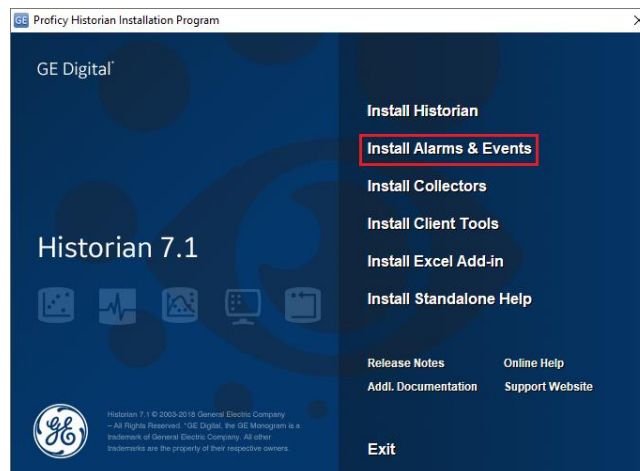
GE Proficy Historian Installation Program

GE Digital*

Historian 7.1

Historian 7.1 © 2003-2018 General Electric Company – All Rights Reserved. *GE Digital, the GE Monogram is a trademark of General Electric Company. All other trademarks are the property of their respective owners.

Install Historian

Install Alarms & Events

Install Collectors

Install Client Tools

Install Excel Add-in

Install Standalone Help

Release Notes

Online Help

Addl. Documentation

Support Website

Exit